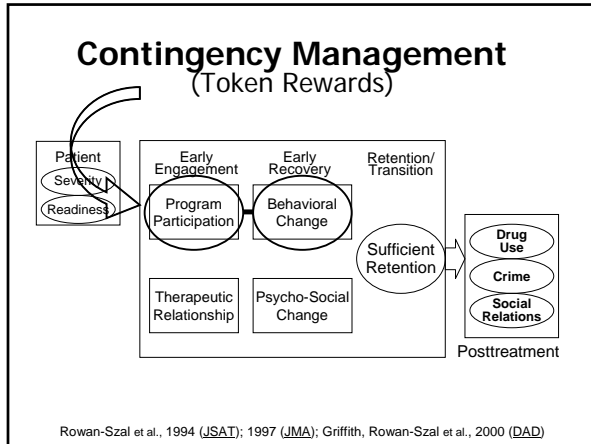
Contingency Management
(Token Rewards)

Patient
Severity
Readiness

Early Engagement
Early Recovery
Retention/ Transition

Program Participation
Behavioral Change
Sufficient Retention

Therapeutic Relationship
Psycho-Social Change

Drug Use
Crime
Social Relations
Posttreatment

Rowan-Szal et al., 1994 (JSAT); 1997 (JMA); Griffith, Rowan-Szal et al., 2000 (DAD)